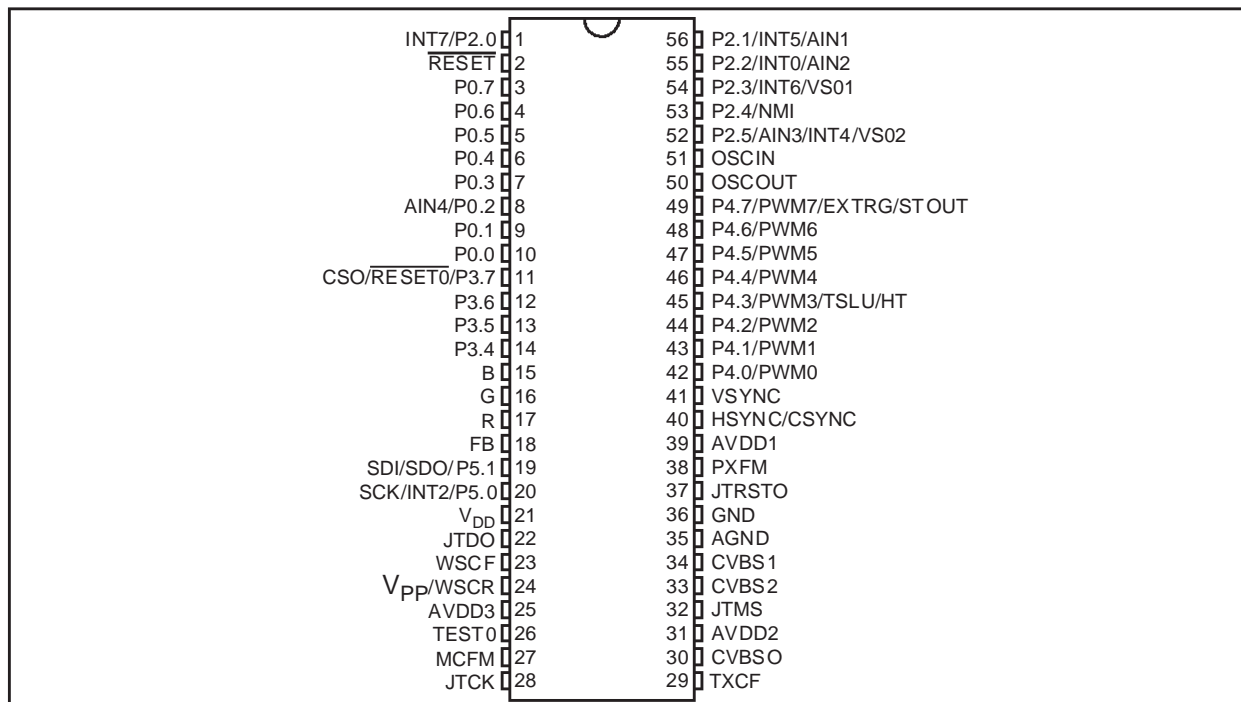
INT7/P2.0 1
$\overline{\text{RESET}}$ 2
P0.7 3
P0.6 4
P0.5 5
P0.4 6
P0.3 7
AIN4/P0.2 8
P0.1 9
P0.0 10
CSO/$\overline{\text{RESET0}}$/P3.7 11
P3.6 12
P3.5 13
P3.4 14
B 15
G 16
R 17
FB 18
SDI/SDO/P5.1 19
SCK/INT2/P5.0 20
$V_{DD}$ 21
JTDO 22
WSCF 23
$V_{PP}$/WSCR 24
AVDD3 25
TEST0 26
MCFM 27
JTCK 28

56 P2.1/INT5/AIN1
55 P2.2/INT0/AIN2
54 P2.3/INT6/VS01
53 P2.4/NMI
52 P2.5/AIN3/INT4/VS02
51 OSCIN
50 OSCOUT
49 P4.7/PWM7/EXTRG/STOUT
48 P4.6/PWM6
47 P4.5/PWM5
46 P4.4/PWM4
45 P4.3/PWM3/TSLU/HT
44 P4.2/PWM2
43 P4.1/PWM1
42 P4.0/PWM0
41 VSYNC
40 HSYNC/CSYNC
39 AVDD1
38 PXFM
37 JTRSTO
36 GND
35 AGND
34 CVBS1
33 CVBS2
32 JTMS
31 AVDD2
30 CVBSO
29 TXCF